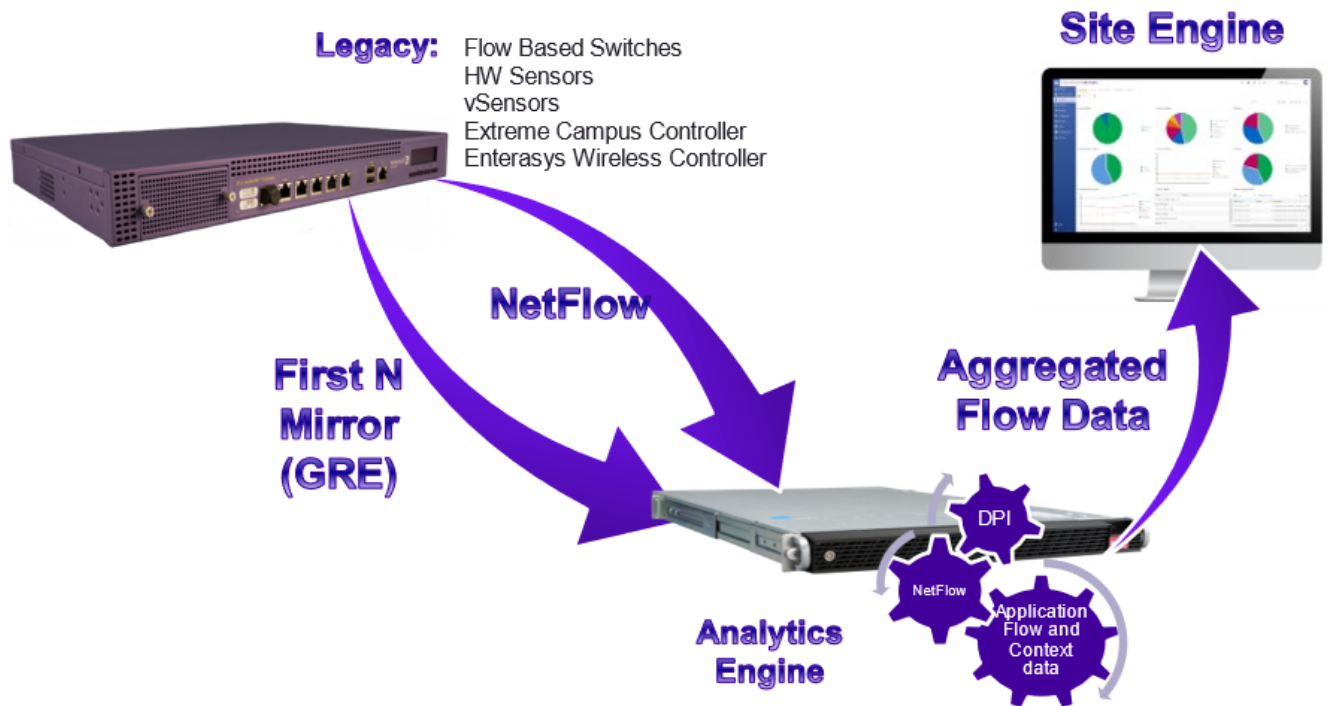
Legacy: Flow Based Switches
HW Sensors
vSensors
Extreme Campus Controller
Enterasys Wireless Controller

Site Engine

NetFlow

First N Mirror (GRE)

Aggregated Flow Data

DPI

NetFlow

Application Flow and Context data

Analytics Engine